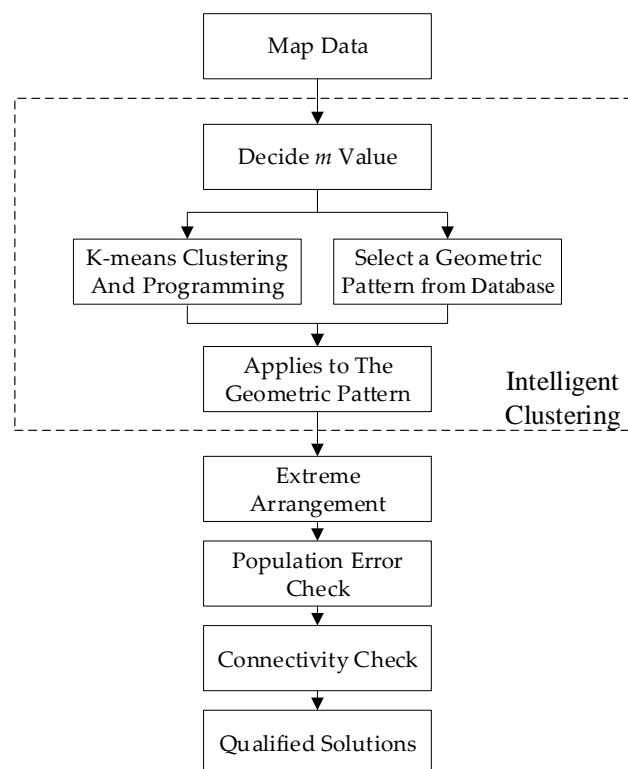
Map Data

Decide $m$ Value

K-means Clustering And Programming

Select a Geometric Pattern from Database

Applies to The Geometric Pattern

Intelligent Clustering

Extreme Arrangement

Population Error Check

Connectivity Check

Qualified Solutions